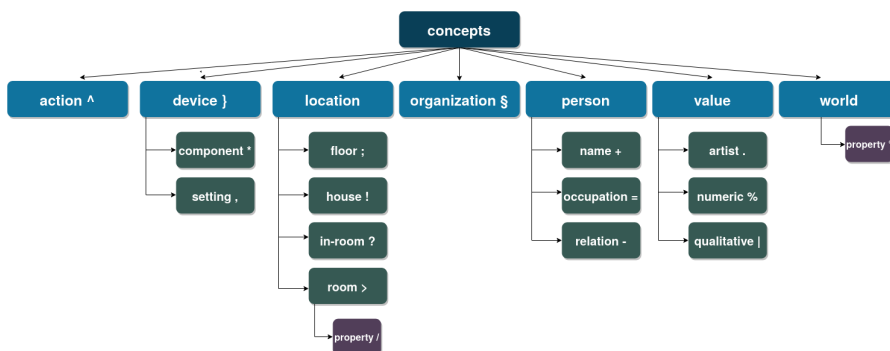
concepts

action ^

device }

component *

setting ,

location

floor ;

house !

in-room ?

room >

property /

organization §

person

name +

occupation =

relation -

value

artist .

numeric %

qualitative |

world

property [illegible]